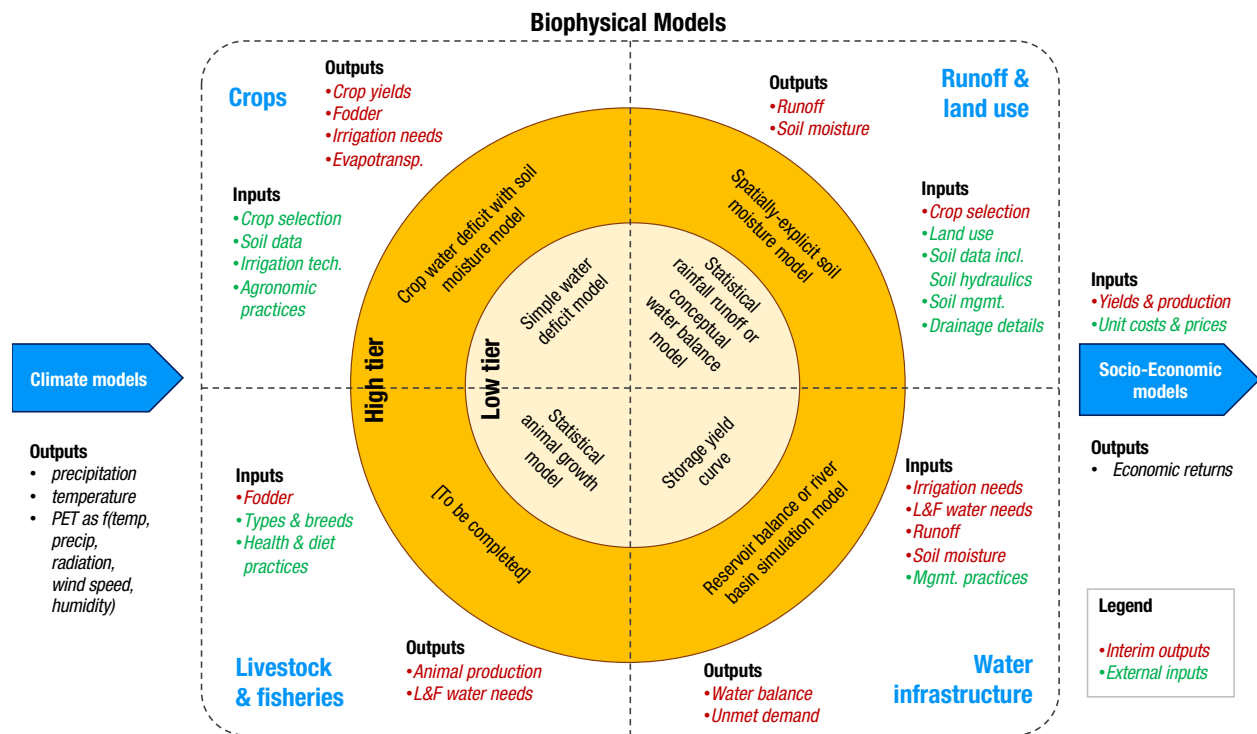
Biophysical Models

Crops

Outputs
•Crop yields
•Fodder
•Irrigation needs
•Evapotransp.

Inputs
•Crop selection
•Soil data
•Irrigation tech.
•Agronomic practices

Runoff & land use

Outputs
•Runoff
•Soil moisture

Inputs
•Crop selection
•Land use
•Soil data incl. Soil hydraulics
•Soil mgmt.
•Drainage details

Crop water deficit with soil moisture model

Spatially-explicit soil moisture model

Simple water deficit model

Statistical rainfall runoff or conceptual water balance model

High tier

Low tier

Statistical animal growth model

Storage yield curve

[To be completed]

Reservoir balance or river basin simulation model

Climate models

Outputs
• precipitation
• temperature
• PET as f(temp, precip, radiation, wind speed, humidity)

Inputs
•Yields & production
•Unit costs & prices

Socio-Economic models

Outputs
• Economic returns

Inputs
•Fodder
•Types & breeds
•Health & diet practices

Inputs
•Irrigation needs
•L&F water needs
•Runoff
•Soil moisture
•Mgmt. practices

Legend
•Interim outputs
•External inputs

Livestock & fisheries

Outputs
•Animal production
•L&F water needs

Outputs
•Water balance
•Unmet demand

Water infrastructure